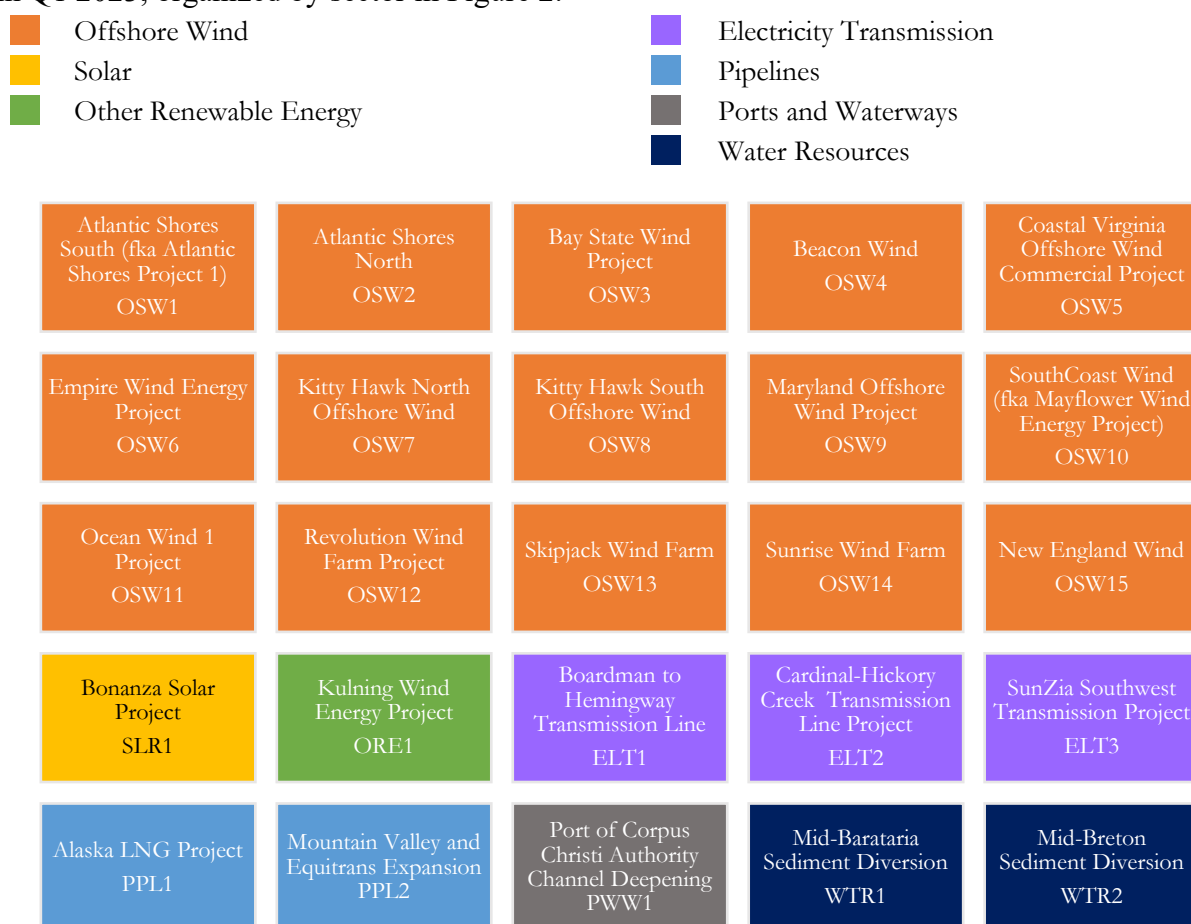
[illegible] Q1 2023, organized by sector in Figure 2.

Offshore Wind
Solar
Other Renewable Energy

Electricity Transmission
Pipelines
Ports and Waterways
Water Resources

Atlantic Shores South (fka Atlantic Shores Project 1)
OSW1

Atlantic Shores North
OSW2

Bay State Wind Project
OSW3

Beacon Wind
OSW4

Coastal Virginia Offshore Wind Commercial Project
OSW5

Empire Wind Energy Project
OSW6

Kitty Hawk North Offshore Wind
OSW7

Kitty Hawk South Offshore Wind
OSW8

Maryland Offshore Wind Project
OSW9

SouthCoast Wind (fka Mayflower Wind Energy Project)
OSW10

Ocean Wind 1 Project
OSW11

Revolution Wind Farm Project
OSW12

Skipjack Wind Farm
OSW13

Sunrise Wind Farm
OSW14

New England Wind
OSW15

Bonanza Solar Project
SLR1

Kulning Wind Energy Project
ORE1

Boardman to Hemingway Transmission Line
ELT1

Cardinal-Hickory Creek Transmission Line Project
ELT2

SunZia Southwest Transmission Project
ELT3

Alaska LNG Project
PPL1

Mountain Valley and Equitrans Expansion
PPL2

Port of Corpus Christi Authority Channel Deepening
PWW1

Mid-Barataria Sediment Diversion
WTR1

Mid-Breton Sediment Diversion
WTR2